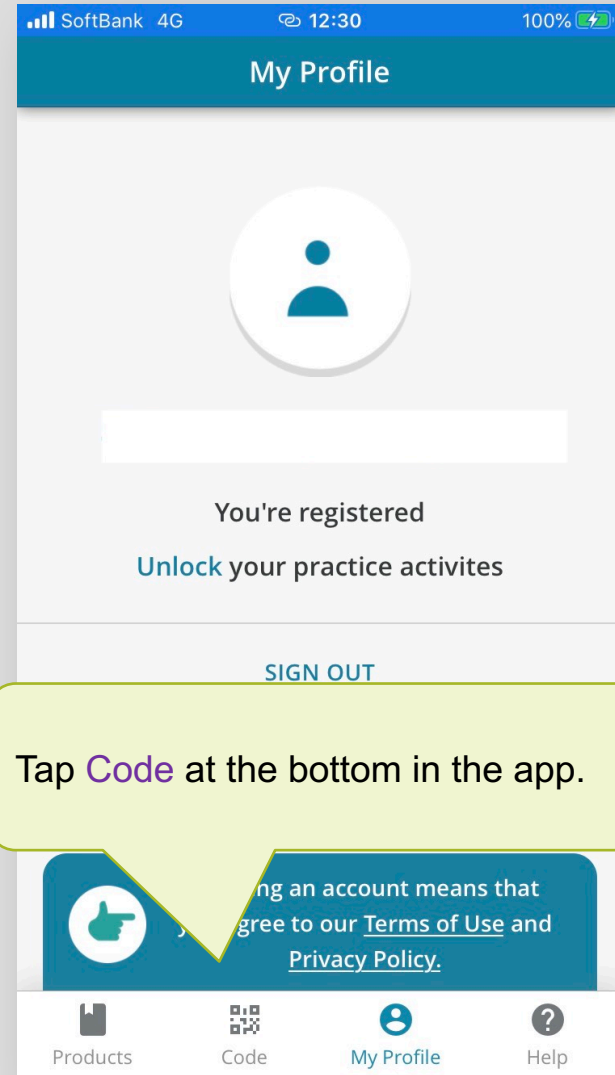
SoftBank 4G 12:30 100%

My Profile

You're registered

Unlock your practice activites

SIGN OUT

Tap Code at the bottom in the app.

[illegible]ng an account means that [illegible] gree to our Terms of Use and Privacy Policy.

Products Code My Profile Help